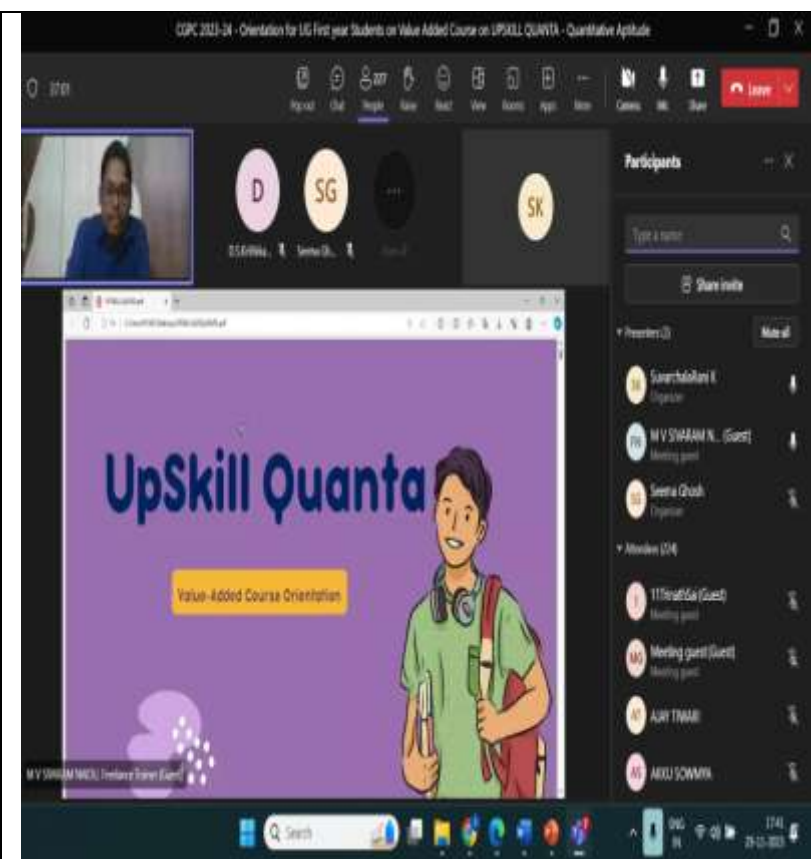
CGPC 2023-24 - Orientation for UG First year Students on Value Added Course on UPSKILL QUANTA - Quantitative Aptitude

37:01

Pop out Chat People Raise React View Rooms Apps More Camera Mic Share Leave

D SG SK

D.S.Krishna... Seema Gh...

Participants

Type a name

Share invite

Presenters (3) Mute all

SK SuvarchalaRani K Organizer

MN M V SIVARAM N... (Guest) Meeting guest

SG Seema Ghosh Organizer

Attendees (224)

1 11TirathSai (Guest) Meeting guest

MG Meeting guest (Guest) Meeting guest

AT AJAY TIWARI

AS AKKU SOWMYA

UpSkill Quanta

Value-Added Course Orientation

M V SIVARAM NAIDU, Freelance Trainer (Guest)

Search

ENG IN

17:41 29-11-2023